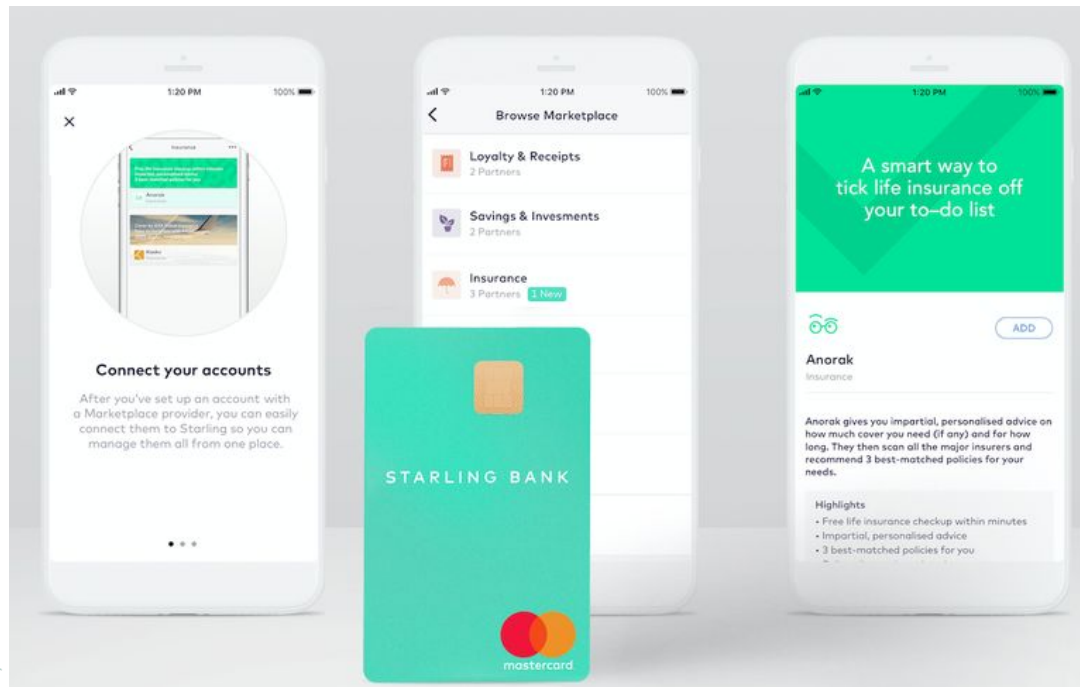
1:20 PM 100%

×

Insurance

Anorak

Connect your accounts

After you've set up an account with a Marketplace provider, you can easily connect them to Starling so you can manage them all from one place.

1:20 PM 100%

Browse Marketplace

Loyalty & Receipts
2 Partners

Savings & Invesments
2 Partners

Insurance
3 Partners 1 New

STARLING BANK

mastercard

1:20 PM 100%

A smart way to tick life insurance off your to–do list

ADD

Anorak
Insurance

Anorak gives you impartial, personalised advice on how much cover you need (if any) and for how long. They then scan all the major insurers and recommend 3 best-matched policies for your needs.

Highlights
• Free life insurance checkup within minutes
• Impartial, personalised advice
• 3 best-matched policies for you